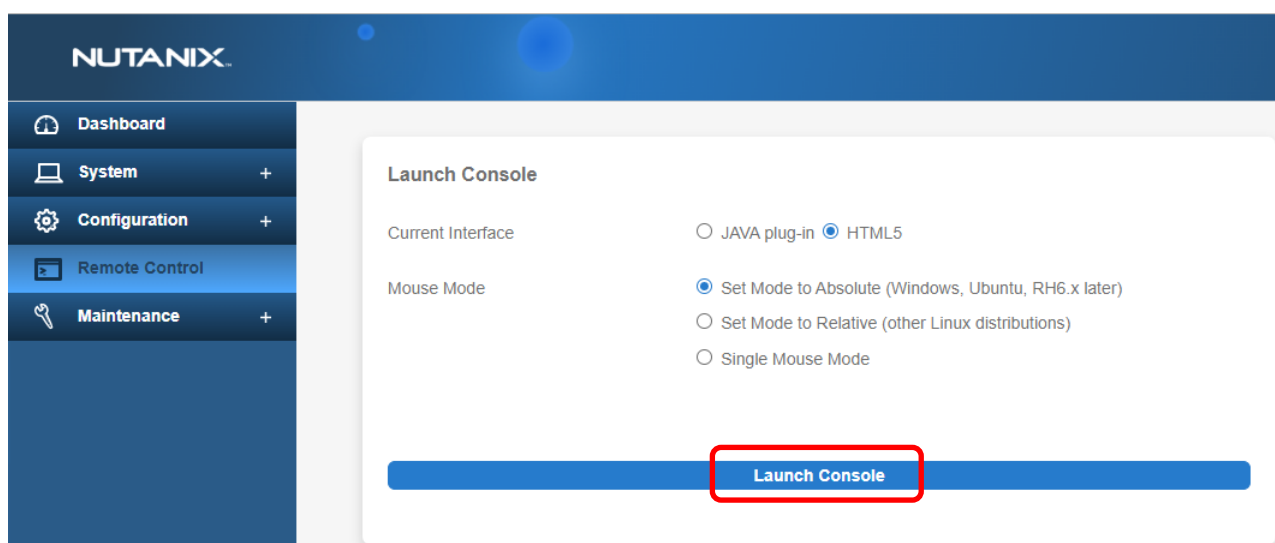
NUTANIX™

Dashboard
System +
Configuration +
Remote Control
Maintenance +

Launch Console

Current Interface
JAVA plug-in
HTML5

Mouse Mode
Set Mode to Absolute (Windows, Ubuntu, RH6.x later)
Set Mode to Relative (other Linux distributions)
Single Mouse Mode

Launch Console